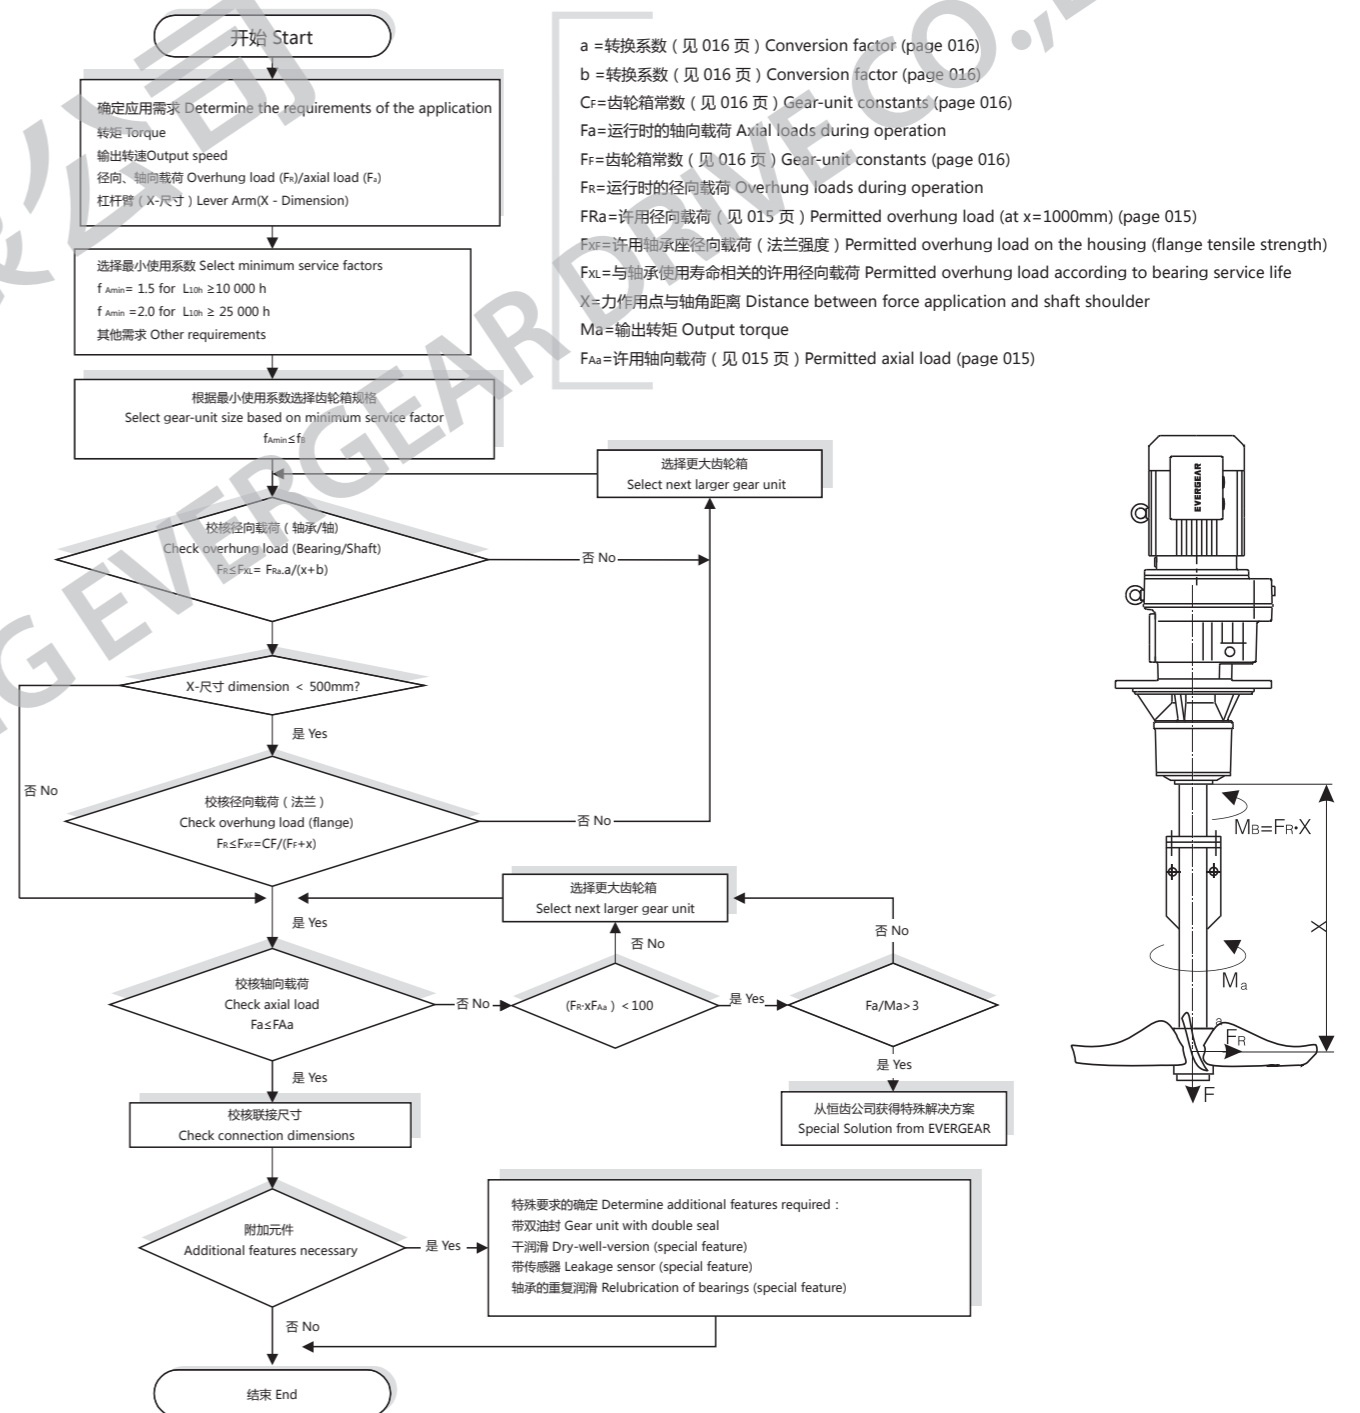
开始 Start

确定应用需求 Determine the requirements of the application
转矩 Torque
输出转速Output speed
径向、轴向载荷 Overhung load ($F_R$)/axial load ($F_a$)
杠杆臂（X-尺寸）Lever Arm(X - Dimension)

选择最小使用系数 Select minimum service factors
$f_{Amin}$= 1.5 for $L_{10h}$ ≥10 000 h
$f_{Amin}$ =2.0 for $L_{10h}$ ≥ 25 000 h
其他需求 Other requirements

根据最小使用系数选择齿轮箱规格
Select gear-unit size based on minimum service factor
$f_{Amin} \leq f_B$

选择更大齿轮箱
Select next larger gear unit

校核径向载荷（轴承/轴）
Check overhung load (Bearing/Shaft)
$F_R \leq F_{XL} = F_{Ra}.a/(x+b)$

否 No

X-尺寸 dimension ＜ 500mm?

是 Yes

否 No

校核径向载荷（法兰）
Check overhung load (flange)
$F_R \leq F_{XF}$=CF/($F_F$+x)

否 No

是 Yes

选择更大齿轮箱
Select next larger gear unit

否 No

否 No

校核轴向载荷
Check axial load
Fa≤FAa

否 No

($F_R$·$xF_{Aa}$)＜100

是 Yes

Fa/Ma>3

是 Yes

是 Yes

从恒齿公司获得特殊解决方案
Special Solution from EVERGEAR

校核联接尺寸
Check connection dimensions

附加元件
Additional features necessary

是 Yes

特殊要求的确定 Determine additional features required：
带双油封 Gear unit with double seal
干润滑 Dry-well-version (special feature)
带传感器 Leakage sensor (special feature)
轴承的重复润滑 Relubrication of bearings (special feature)

否 No

结束 End

a =转换系数（见 016 页）Conversion factor (page 016)
b =转换系数（见 016 页）Conversion factor (page 016)
$C_F$=齿轮箱常数（见 016 页）Gear-unit constants (page 016)
Fa=运行时的轴向载荷 Axial loads during operation
$F_F$=齿轮箱常数（见 016 页）Gear-unit constants (page 016)
$F_R$=运行时的径向载荷 Overhung loads during operation
FRa=许用径向载荷（见 015 页）Permitted overhung load (at x=1000mm) (page 015)
$F_{XF}$=许用轴承座径向载荷（法兰强度）Permitted overhung load on the housing (flange tensile strength)
$F_{XL}$=与轴承使用寿命相关的许用径向载荷 Permitted overhung load according to bearing service life
X=力作用点与轴角距离 Distance between force application and shaft shoulder
Ma=输出转矩 Output torque
$F_{Aa}$=许用轴向载荷（见 015 页）Permitted axial load (page 015)

EVERGEAR
$M_B$=$F_R$·X
X
$M_a$
a
$F_R$
F